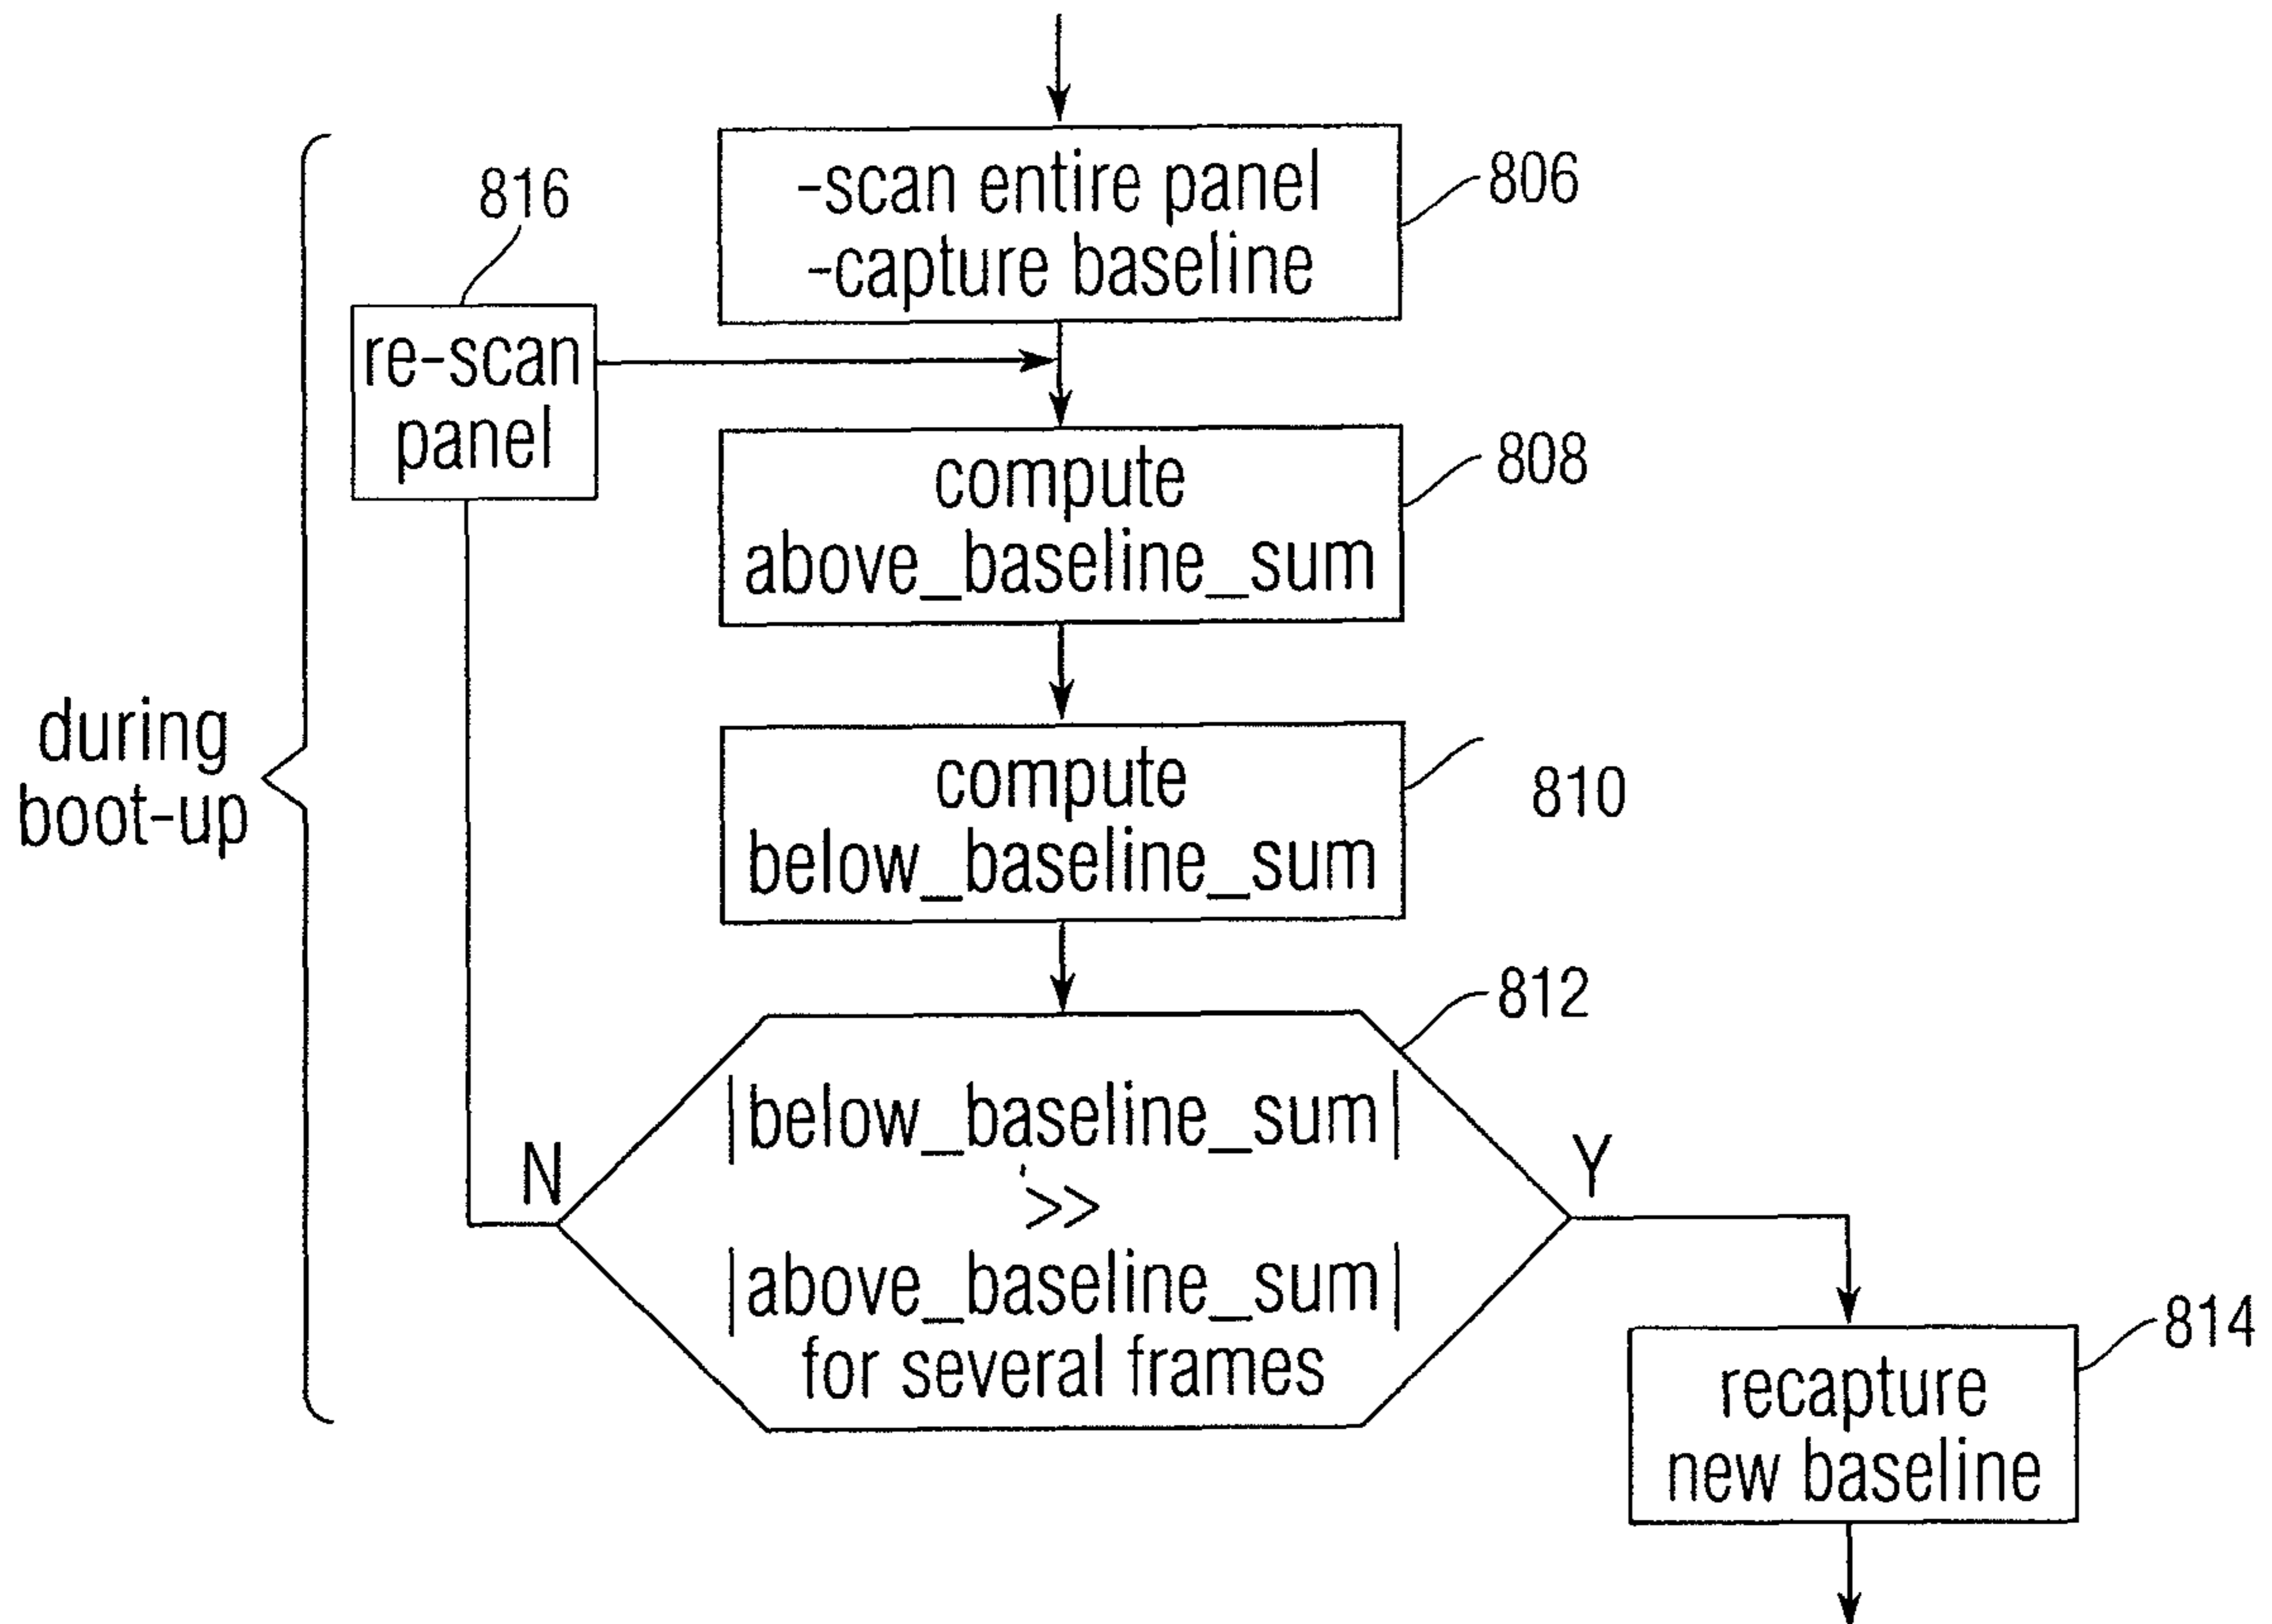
-scan entire panel
-capture baseline

806

816

re-scan panel

compute above_baseline_sum

808

during boot-up

compute below_baseline_sum

810

812

|below_baseline_sum| >> |above_baseline_sum| for several frames

N

Y

814

recapture new baseline